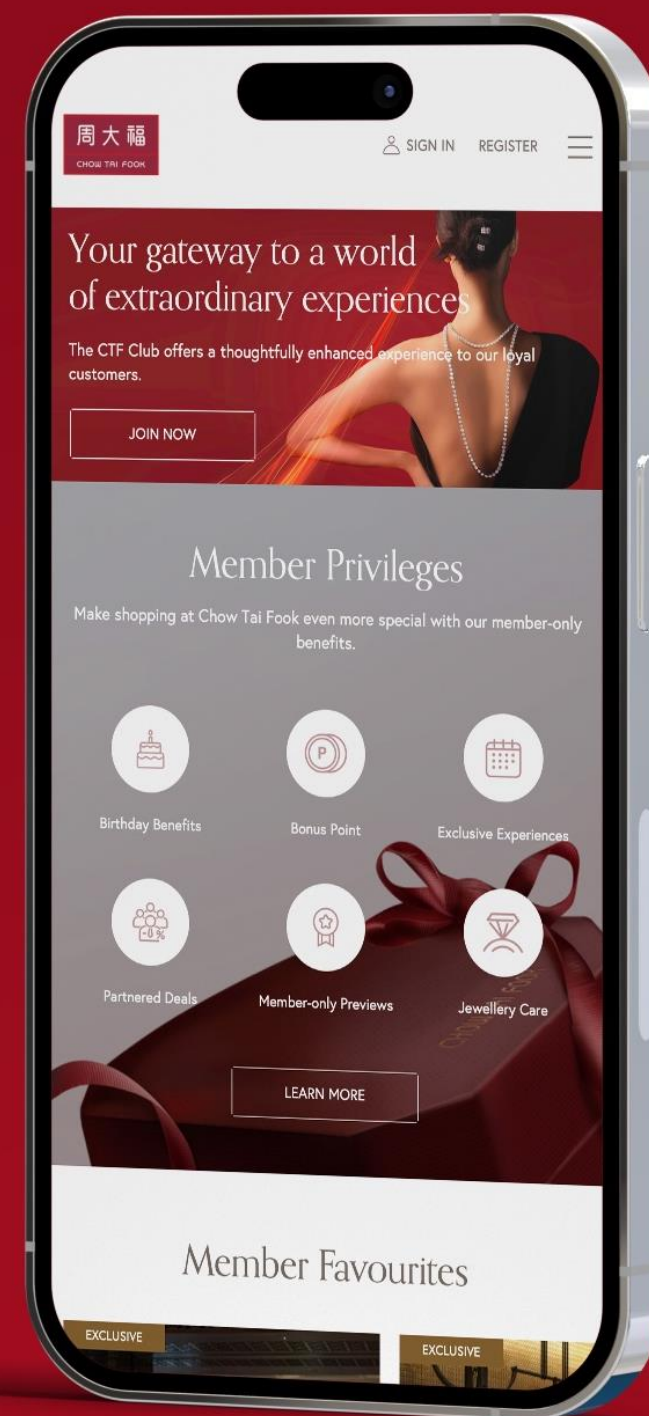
周大福
CHOW TAI FOOK

SIGN IN REGISTER

Your gateway to a world of extraordinary experiences

The CTF Club offers a thoughtfully enhanced experience to our loyal customers.

JOIN NOW

Member Privileges

Make shopping at Chow Tai Fook even more special with our member-only benefits.

Birthday Benefits

Bonus Point

Exclusive Experiences

Partnered Deals

Member-only Previews

Jewellery Care

LEARN MORE

Member Favourites

EXCLUSIVE

EXCLUSIVE